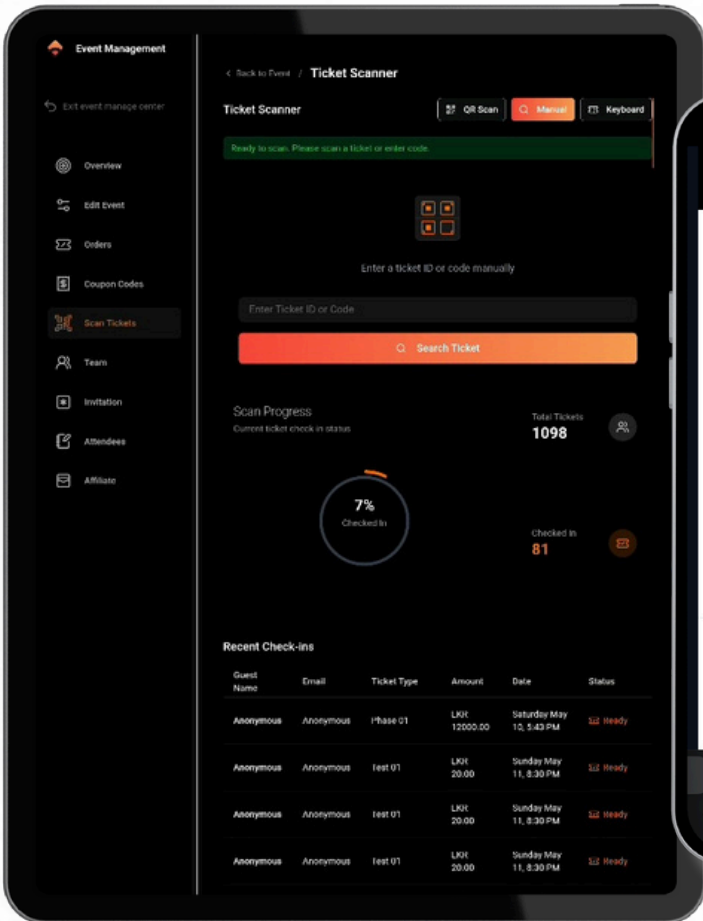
Event Management

Exit event manage center

Overview

Edit Event

Orders

Coupon Codes

Scan Tickets

Team

Invitation

Attendees

Affiliate

< Back to Event / Ticket Scanner

Ticket Scanner

QR Scan

Manual

Keyboard

Ready to scan. Please scan a ticket or enter code.

Enter a ticket ID or code manually

Enter Ticket ID or Code

Search Ticket

Scan Progress

Current ticket check in status

Total Tickets
1098

7%
Checked In

Checked In
81

Recent Check-ins

| Guest Name | Email | Ticket Type | Amount | Date | Status |
|---|---|---|---|---|---|
| Anonymous | Anonymous | Phase 01 | LKR 12000.00 | Saturday May 10, 5:43 PM | Ready |
| Anonymous | Anonymous | Test 01 | LKR 20.00 | Sunday May 11, 8:30 PM | Ready |
| Anonymous | Anonymous | Test 01 | LKR 20.00 | Sunday May 11, 8:30 PM | Ready |
| Anonymous | Anonymous | Test 01 | LKR 20.00 | Sunday May 11, 8:30 PM | Ready |